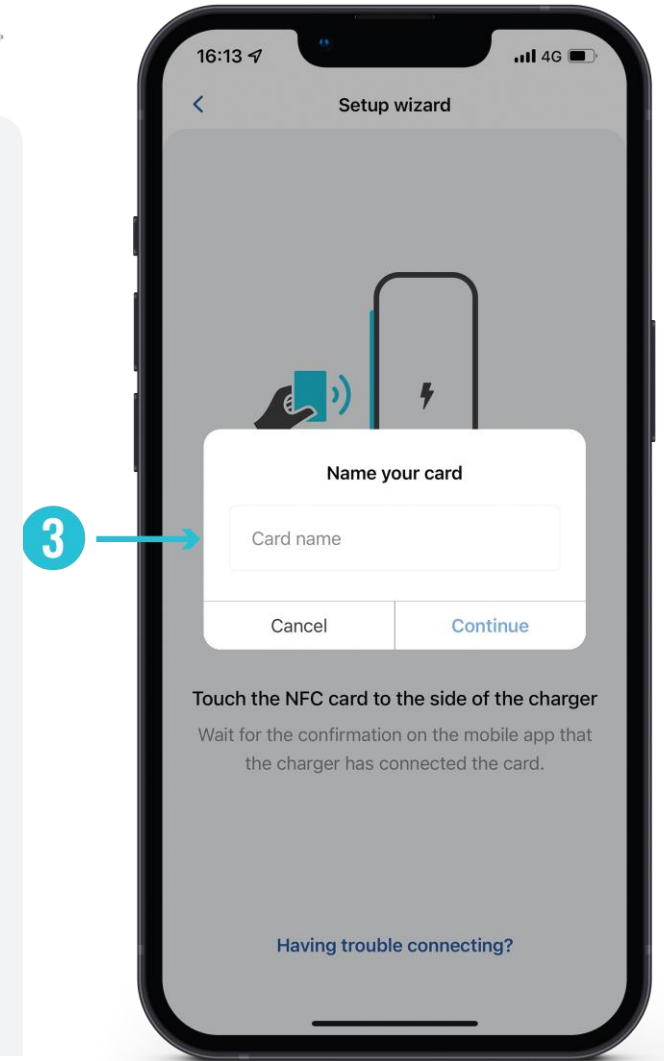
16:13
4G

Setup wizard

Name your card

3

Card name

Cancel
Continue

Touch the NFC card to the side of the charger

Wait for the confirmation on the mobile app that the charger has connected the card.

Having trouble connecting?